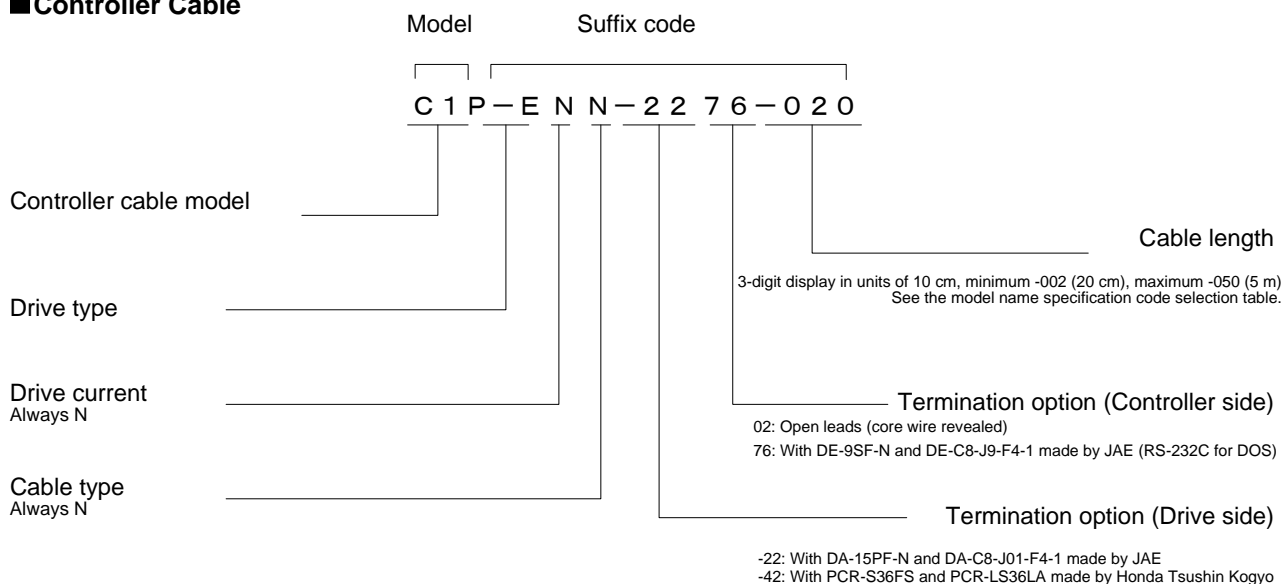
■Controller Cable

Model Suffix code

C1P−EN N−22 76−020

Controller cable model

Drive type

Drive current
Always N

Cable type
Always N

Cable length

3-digit display in units of 10 cm, minimum -002 (20 cm), maximum -050 (5 m)
See the model name specification code selection table.

Termination option (Controller side)

02: Open leads (core wire revealed)
76: With DE-9SF-N and DE-C8-J9-F4-1 made by JAE (RS-232C for DOS)

Termination option (Drive side)

-22: With DA-15PF-N and DA-C8-J01-F4-1 made by JAE
-42: With PCR-S36FS and PCR-LS36LA made by Honda Tsushin Kogyo